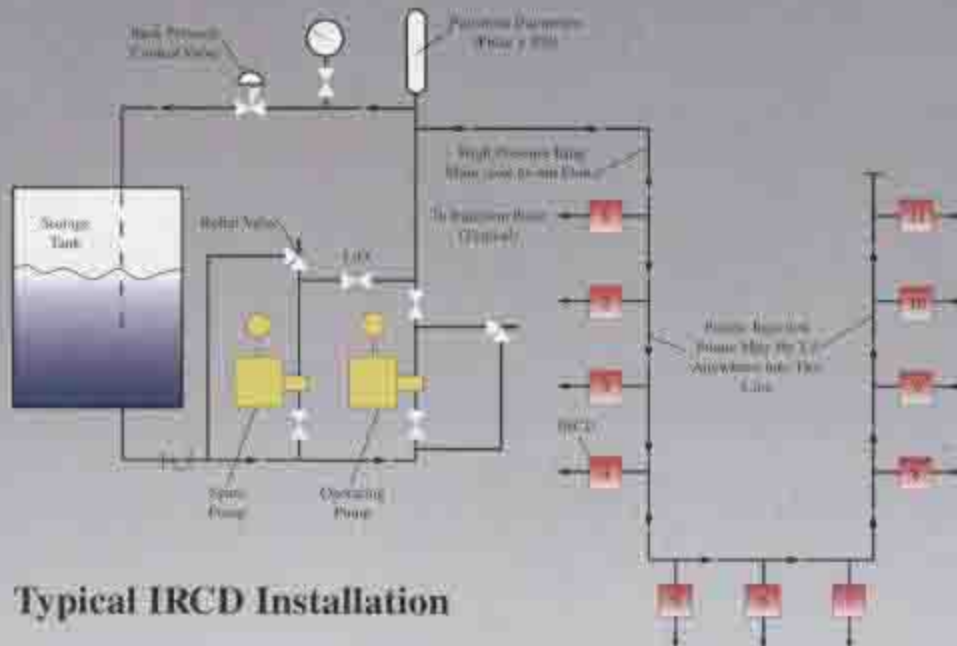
Back Pressure Control Valve

Pulsation Dampener (Prior ≥ P50)

High Pressure Ring Main (one to ten Day)

Storage Tank

Relief Valve

To Injection Point (Typical)

1

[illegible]

LOV

2

Points Injection Points May Be 1.5 Anywhere Into The Line

3

IRCD

4

Spare Pump

Operating Pump

Typical IRCD Installation

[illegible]